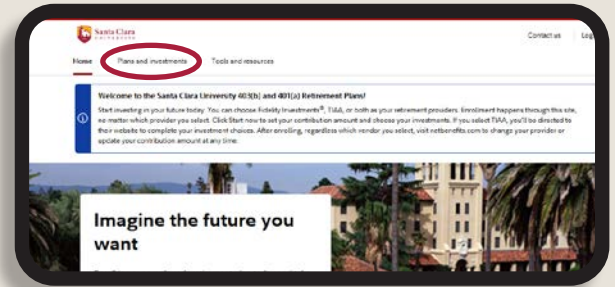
Santa Clara University

Contact us

Log

Home

Plans and investments

Tools and resources

Welcome to the Santa Clara University 403(b) and 401(a) Retirement Plans!

Start investing in your future today. You can choose Fidelity Investments®, TIAA, or both as your retirement providers. Enrollment happens through this site, no matter which provider you select. Click Start now to set your contribution amount and choose your investments. If you select TIAA, you'll be directed to their website to complete your investment choices. After enrolling, regardless which vendor you select, visit netbenefits.com to change your provider or update your contribution amount at any time.

Imagine the future you want